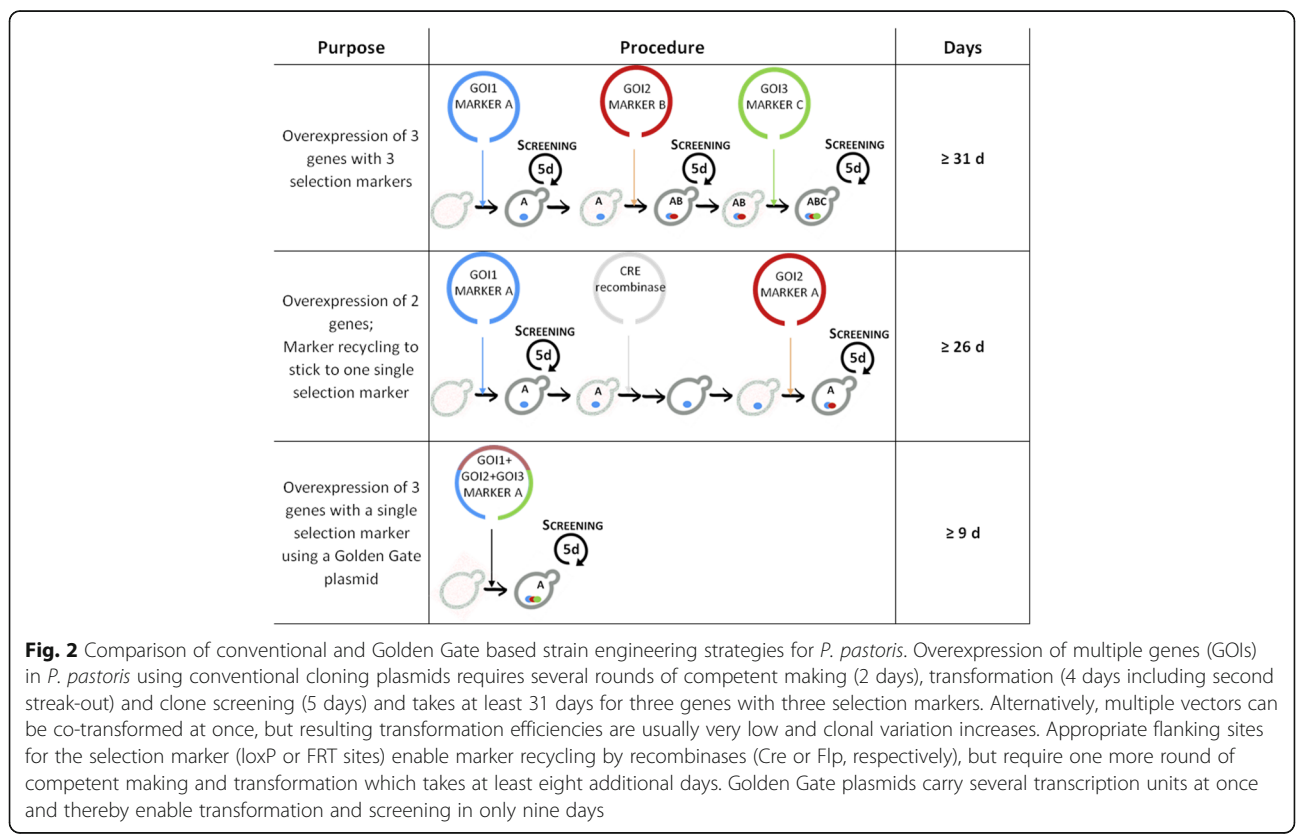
| Purpose | Procedure | Days |
|---|---|---|
| Overexpression of 3 genes with 3 selection markers | GOI1 MARKER A  GOI2 MARKER B  GOI3 MARKER C  SCREENING 5d  SCREENING 5d  SCREENING 5d  A  A  AB  AB  ABC | ≥ 31 d |
| Overexpression of 2 genes; Marker recycling to stick to one single selection marker | GOI1 MARKER A  CRE recombinase  GOI2 MARKER A  SCREENING 5d  SCREENING 5d  A  A  A | ≥ 26 d |
| Overexpression of 3 genes with a single selection marker using a Golden Gate plasmid | GOI1+ GOI2+GOI3 MARKER A  SCREENING 5d  A | ≥ 9 d |

**Fig. 2** Comparison of conventional and Golden Gate based strain engineering strategies for *P. pastoris*. Overexpression of multiple genes (GOIs) in *P. pastoris* using conventional cloning plasmids requires several rounds of competent making (2 days), transformation (4 days including second streak-out) and clone screening (5 days) and takes at least 31 days for three genes with three selection markers. Alternatively, multiple vectors can be co-transformed at once, but resulting transformation efficiencies are usually very low and clonal variation increases. Appropriate flanking sites for the selection marker (loxP or FRT sites) enable marker recycling by recombinases (Cre or Flp, respectively), but require one more round of competent making and transformation which takes at least eight additional days. Golden Gate plasmids carry several transcription units at once and thereby enable transformation and screening in only nine days